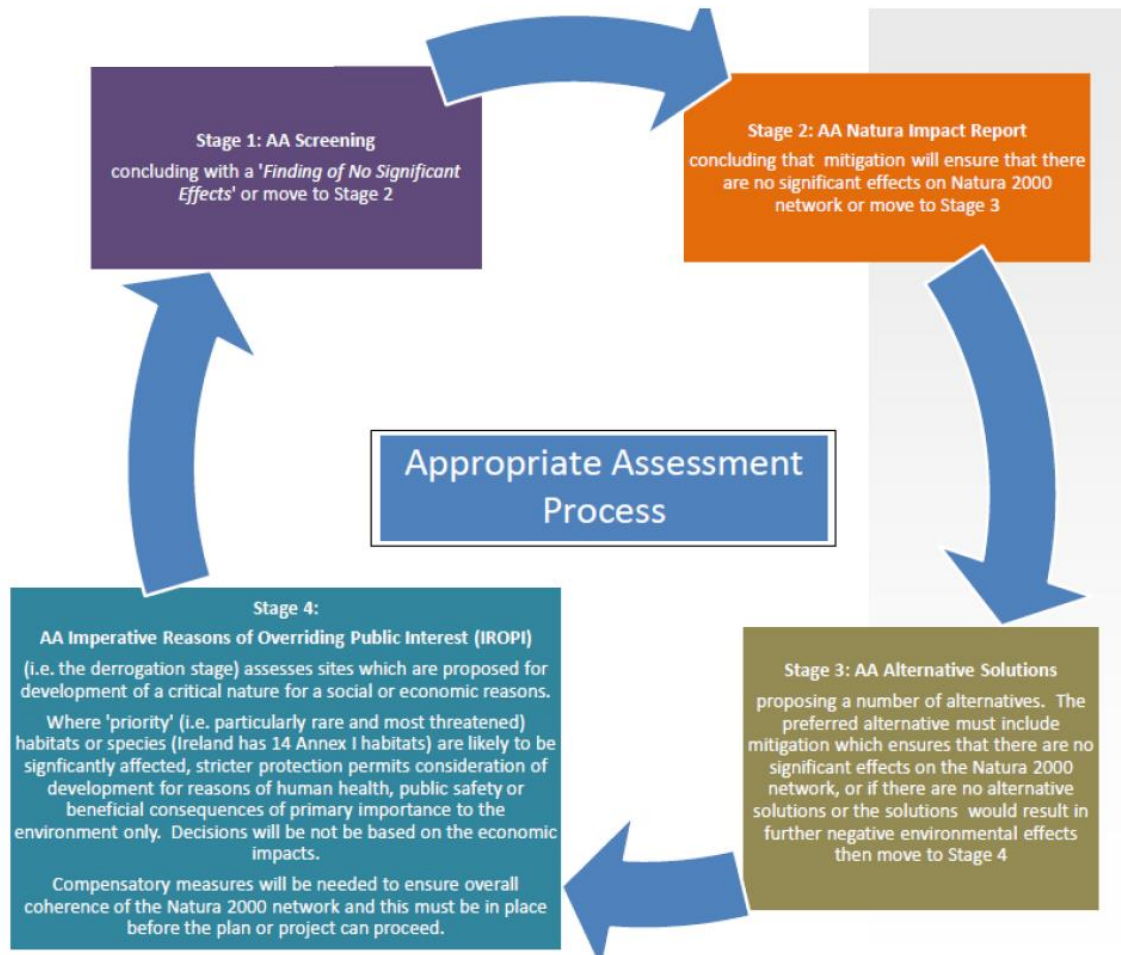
Stage 1: AA Screening

concluding with a '*Finding of No Significant Effects*' or move to Stage 2

Stage 2: AA Natura Impact Report

concluding that mitigation will ensure that there are no significant effects on Natura 2000 network or move to Stage 3

Appropriate Assessment Process

Stage 3: AA Alternative Solutions

proposing a number of alternatives. The preferred alternative must include mitigation which ensures that there are no significant effects on the Natura 2000 network, or if there are no alternative solutions or the solutions would result in further negative environmental effects then move to Stage 4

Stage 4:
AA Imperative Reasons of Overriding Public Interest (IROPI)

(i.e. the derrogation stage) assesses sites which are proposed for development of a critical nature for a social or economic reasons.

Where 'priority' (i.e. particularly rare and most threatened) habitats or species (Ireland has 14 Annex I habitats) are likely to be signficantly affected, stricter protection permits consideration of development for reasons of human health, public safety or beneficial consequences of primary importance to the environment only. Decisions will be not be based on the economic impacts.

Compensatory measures will be needed to ensure overall coherence of the Natura 2000 network and this must be in place before the plan or project can proceed.